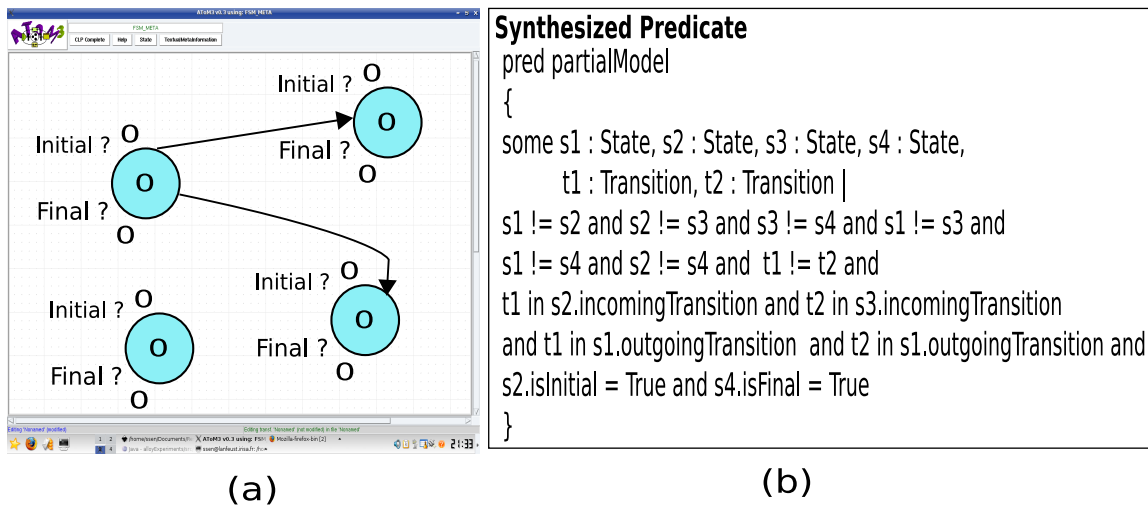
AToM3 v0.3 using: FSM_META

FSM_META

CLP Complete | Help | State | TextualMetaInformation

Initial ? O
O
Final ? O

Initial ? O
O
Final ? O

Initial ? O
O
Final ? O

Initial ? O
O
Final ? O

Editing 'Nonamed' (modified)

Editing trans: 'Nonamed' (not modified) in file 'Nonamed'

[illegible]

21:33

(a)

Synthesized Predicate
pred partialModel
{
some s1 : State, s2 : State, s3 : State, s4 : State,
t1 : Transition, t2 : Transition |
s1 != s2 and s2 != s3 and s3 != s4 and s1 != s3 and
s1 != s4 and s2 != s4 and t1 != t2 and
t1 in s2.incomingTransition and t2 in s3.incomingTransition
and t1 in s1.outgoingTransition and t2 in s1.outgoingTransition and
s2.isInitial = True and s4.isFinal = True
}

(b)